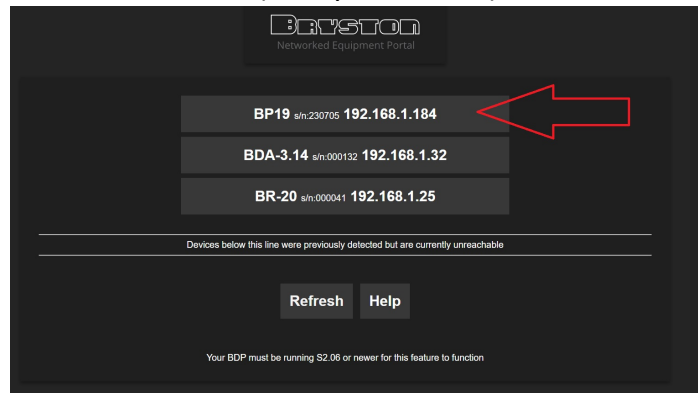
BRYSTON
Networked Equipment Portal

BP19 s/n:230705 192.168.1.184

BDA-3.14 s/n:000132 192.168.1.32

BR-20 s/n:000041 192.168.1.25

Devices below this line were previously detected but are currently unreachable

Refresh Help

Your BDP must be running S2.06 or newer for this feature to function